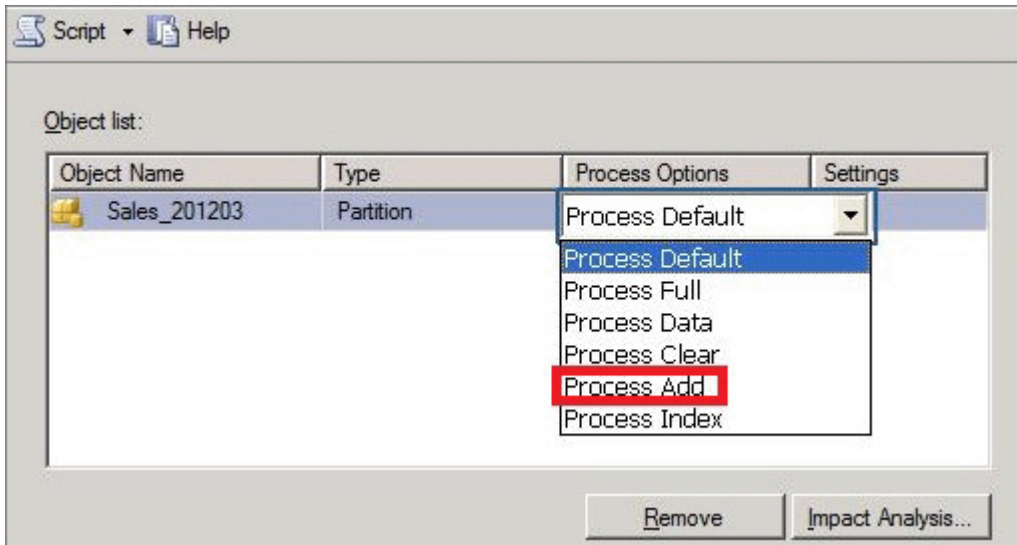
Script Help

Object list:

| Object Name | Type | Process Options | Settings |
|---|---|---|---|
| Sales_201203 | Partition | Process Default | |

Process Default
Process Full
Process Data
Process Clear
Process Add
Process Index

Remove
Impact Analysis...